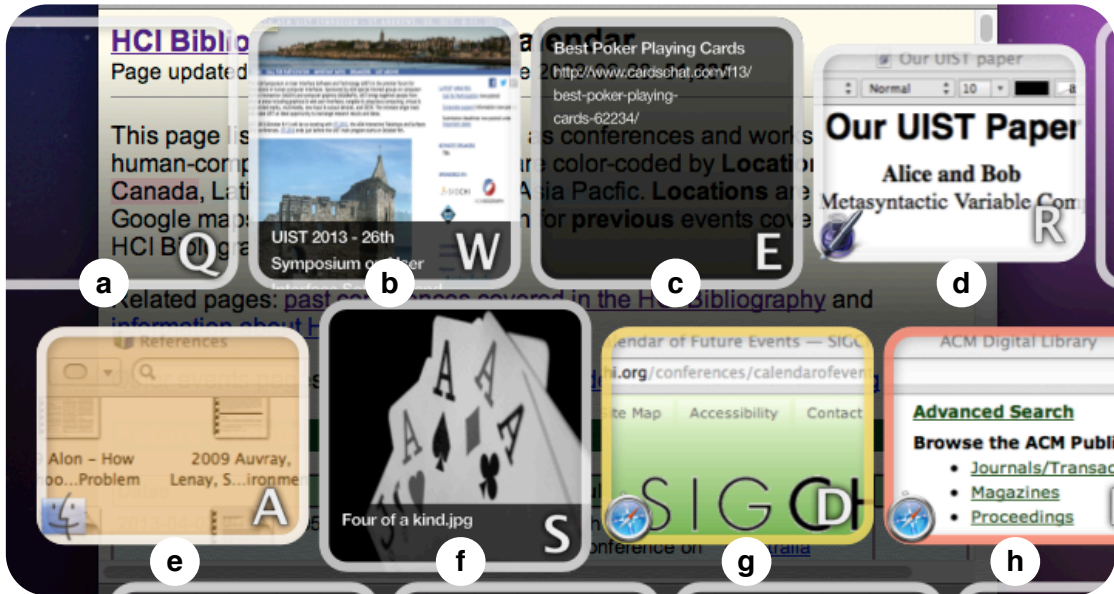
HCI Bibli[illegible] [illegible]endar
Page updated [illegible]

This page li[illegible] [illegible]s conferences and works
human-comp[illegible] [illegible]re color-coded by Location
Canada, Lat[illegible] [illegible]sia Pacific. Locations are
Google map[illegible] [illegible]n for previous events cove
HCI Bibl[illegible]

Q

UIST 2013 - 26th Symposium on User Interface Software and
W

Best Poker Playing Cards
http://www.cardschat.com/f13/best-poker-playing-cards-62234/
E

Our UIST paper
Normal 10
Our UIST Paper
Alice and Bob
Metasyntactic Variable Com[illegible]
R

a b c d

Related pages: past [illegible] covered in the HCI Bibliography and information about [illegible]

References
Alon – How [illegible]oo...Problem
2009 Auvray, Lenay, S...ironme
A

Four of a kind.jpg
S

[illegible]endar of Future Events — SIGC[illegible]
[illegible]hi.org/conferences/calendarofeven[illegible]
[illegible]te Map Accessibility Contact
SIGCH
D

ACM Digital Library
Advanced Search
Browse the ACM Publi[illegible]
• Journals/Transac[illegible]
• Magazines
• Proceedings

conference on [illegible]stralia

e f g h